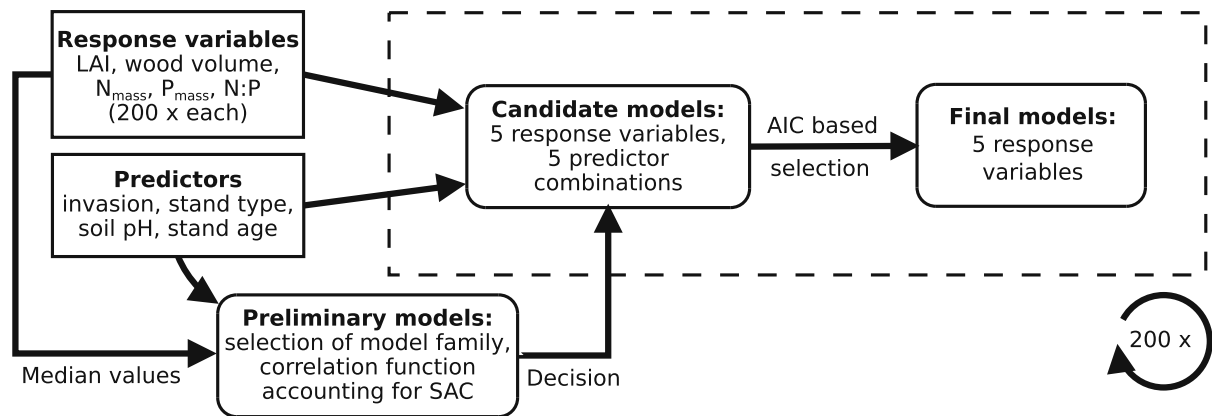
**Response variables**
LAI, wood volume, $N_{mass}$, $P_{mass}$, N:P (200 x each)

**Predictors**
invasion, stand type, soil pH, stand age

**Candidate models:**
5 response variables, 5 predictor combinations

AIC based selection

**Final models:**
5 response variables

**Preliminary models:**
selection of model family, correlation function accounting for SAC

Median values

Decision

200 x